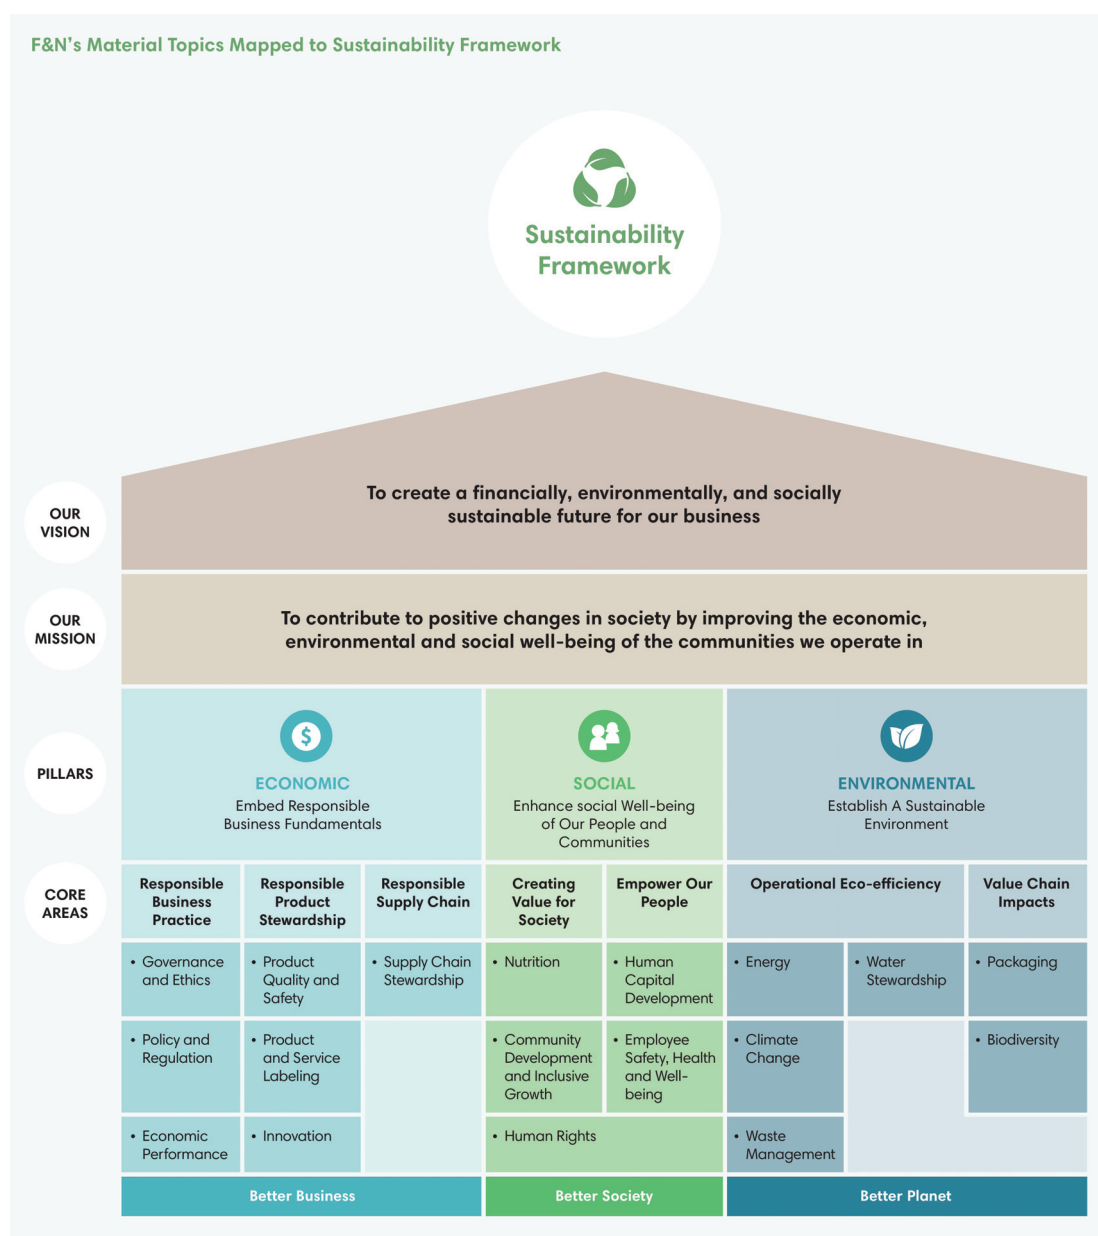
F&N's Material Topics Mapped to Sustainability Framework

Sustainability Framework

OUR VISION

To create a financially, environmentally, and socially sustainable future for our business

OUR MISSION

To contribute to positive changes in society by improving the economic, environmental and social well-being of the communities we operate in

PILLARS

ECONOMIC
Embed Responsible Business Fundamentals

SOCIAL
Enhance social Well-being of Our People and Communities

ENVIRONMENTAL
Establish A Sustainable Environment

CORE AREAS

| Responsible Business Practice | Responsible Product Stewardship | Responsible Supply Chain | Creating Value for Society | Empower Our People | Operational Eco-efficiency | | Value Chain Impacts |
|---|---|---|---|---|---|---|---|
| • Governance and Ethics | • Product Quality and Safety | • Supply Chain Stewardship | • Nutrition | • Human Capital Development | • Energy | • Water Stewardship | • Packaging |
| • Policy and Regulation | • Product and Service Labeling | | • Community Development and Inclusive Growth | • Employee Safety, Health and Well-being | • Climate Change | | • Biodiversity |
| • Economic Performance | • Innovation | | • Human Rights | | • Waste Management | | |

Better Business | Better Society | Better Planet